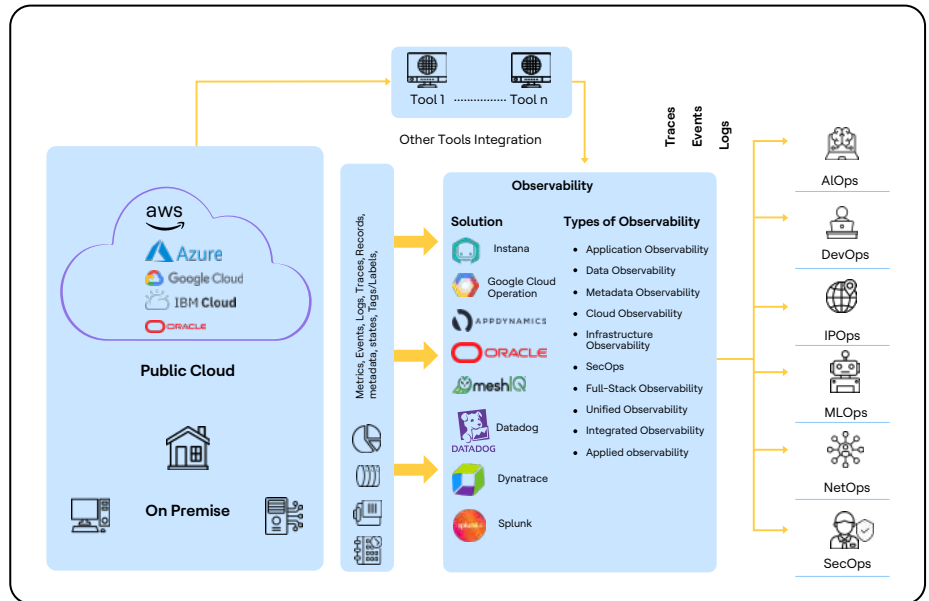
Tool 1 .............. Tool n

Other Tools Integration

Traces Events Logs

aws
Azure
Google Cloud
IBM Cloud
ORACLE

Public Cloud

On Premise

Metrics, Events, Logs, Traces, Records, metadata, states, Tags/Labels,

Observability

Solution

Instana
Google Cloud Operation
APPDYNAMICS
ORACLE
meshIQ
Datadog
DATADOG
Dynatrace
Splunk

Types of Observability

- Application Observability
- Data Observability
- Metadata Observability
- Cloud Observability
- Infrastructure Observability
- SecOps
- Full-Stack Observability
- Unified Observability
- Integrated Observability
- Applied observability

AIOps
DevOps
IPOps
MLOps
NetOps
SecOps